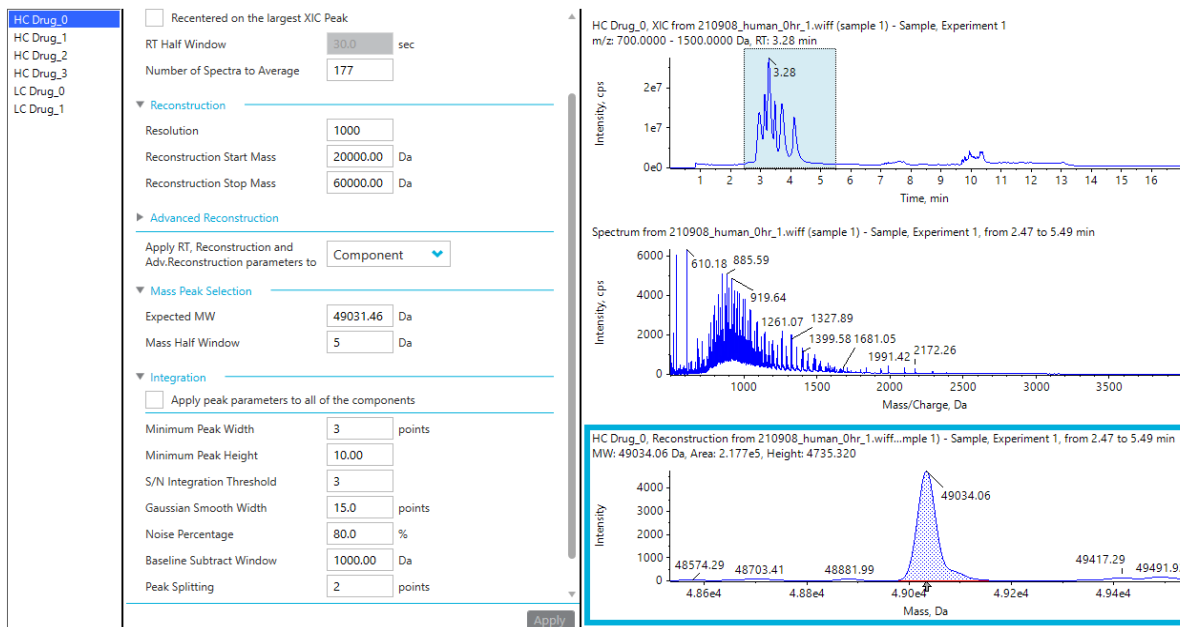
HC Drug_0
HC Drug_1
HC Drug_2
HC Drug_3
LC Drug_0
LC Drug_1

Recentered on the largest XIC Peak
RT Half Window 30.0 sec
Number of Spectra to Average 177

▼ Reconstruction
Resolution 1000
Reconstruction Start Mass 20000.00 Da
Reconstruction Stop Mass 60000.00 Da

▶ Advanced Reconstruction

Apply RT, Reconstruction and Adv.Reconstruction parameters to Component

▼ Mass Peak Selection
Expected MW 49031.46 Da
Mass Half Window 5 Da

▼ Integration
Apply peak parameters to all of the components
Minimum Peak Width 3 points
Minimum Peak Height 10.00
S/N Integration Threshold 3
Gaussian Smooth Width 15.0 points
Noise Percentage 80.0 %
Baseline Subtract Window 1000.00 Da
Peak Splitting 2 points

Apply

HC Drug_0, XIC from 210908_human_0hr_1.wiff (sample 1) - Sample, Experiment 1
m/z: 700.0000 - 1500.0000 Da, RT: 3.28 min

Intensity, cps
2e7
1e7
0e0
3.28
1 2 3 4 5 6 7 8 9 10 11 12 13 14 15 16
Time, min

Spectrum from 210908_human_0hr_1.wiff (sample 1) - Sample, Experiment 1, from 2.47 to 5.49 min

Intensity, cps
6000
4000
2000
0
610.18 885.59
919.64
1261.07 1327.89
1399.58 1681.05
1991.42 2172.26
1000 1500 2000 2500 3000 3500
Mass/Charge, Da

HC Drug_0, Reconstruction from 210908_human_0hr_1.wiff...mple 1) - Sample, Experiment 1, from 2.47 to 5.49 min
MW: 49034.06 Da, Area: 2.177e5, Height: 4735.320

Intensity
4000
3000
2000
1000
0
49034.06
48574.29 48703.41 48881.99 49417.29 49491.9
4.86e4 4.88e4 4.90e4 4.92e4 4.94e4
Mass, Da